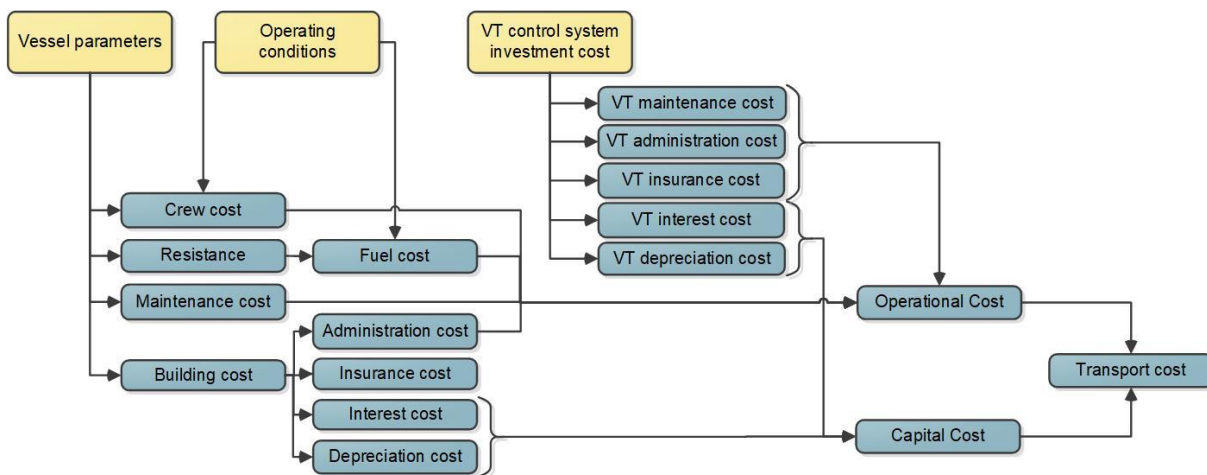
Vessel parameters

Operating conditions

VT control system investment cost

VT maintenance cost

VT administration cost

VT insurance cost

VT interest cost

VT depreciation cost

Crew cost

Resistance

Fuel cost

Maintenance cost

Operational Cost

Administration cost

Building cost

Insurance cost

Transport cost

Interest cost

Depreciation cost

Capital Cost